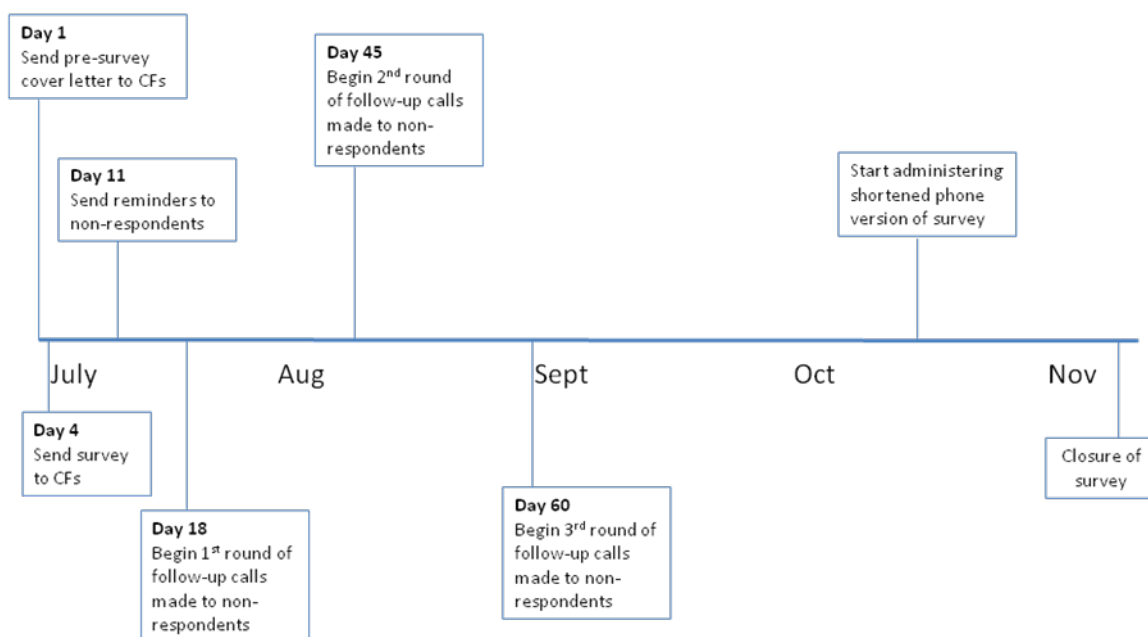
**Day 1**
Send pre-survey cover letter to CFs

**Day 45**
Begin 2$^{nd}$ round of follow-up calls made to non-respondents

**Day 11**
Send reminders to non-respondents

Start administering shortened phone version of survey

July

Aug

Sept

Oct

Nov

**Day 4**
Send survey to CFs

Closure of survey

**Day 60**
Begin 3$^{rd}$ round of follow-up calls made to non-respondents

**Day 18**
Begin 1$^{st}$ round of follow-up calls made to non-respondents